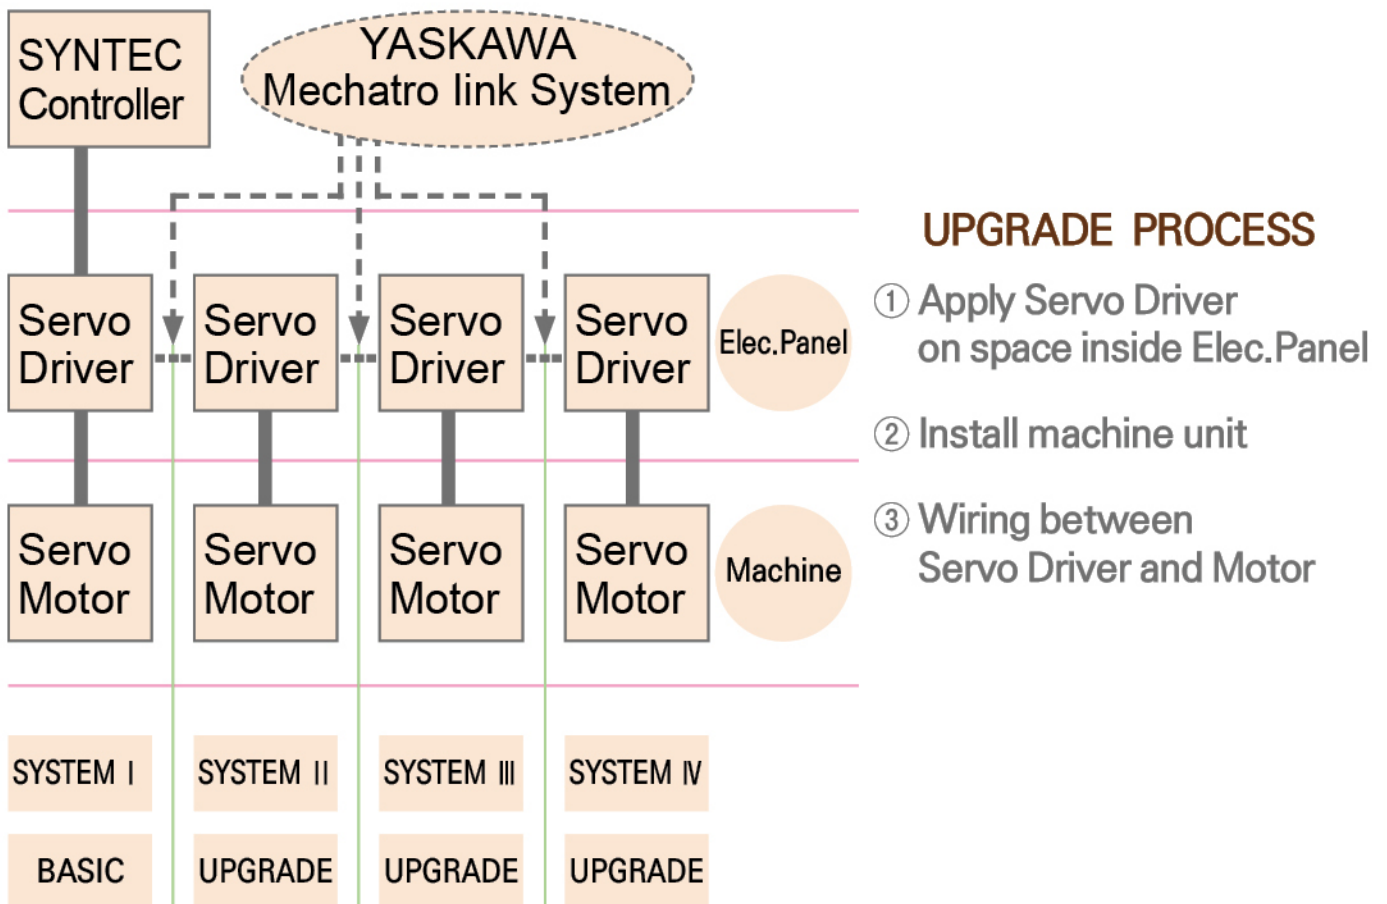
SYNTEC Controller

YASKAWA Mechatro link System

Servo Driver

Servo Driver

Servo Driver

Servo Driver

Elec.Panel

Servo Motor

Servo Motor

Servo Motor

Servo Motor

Machine

SYSTEM Ⅰ

SYSTEM Ⅱ

SYSTEM Ⅲ

SYSTEM Ⅳ

BASIC

UPGRADE

UPGRADE

UPGRADE

UPGRADE PROCESS

① Apply Servo Driver on space inside Elec.Panel

② Install machine unit

③ Wiring between Servo Driver and Motor